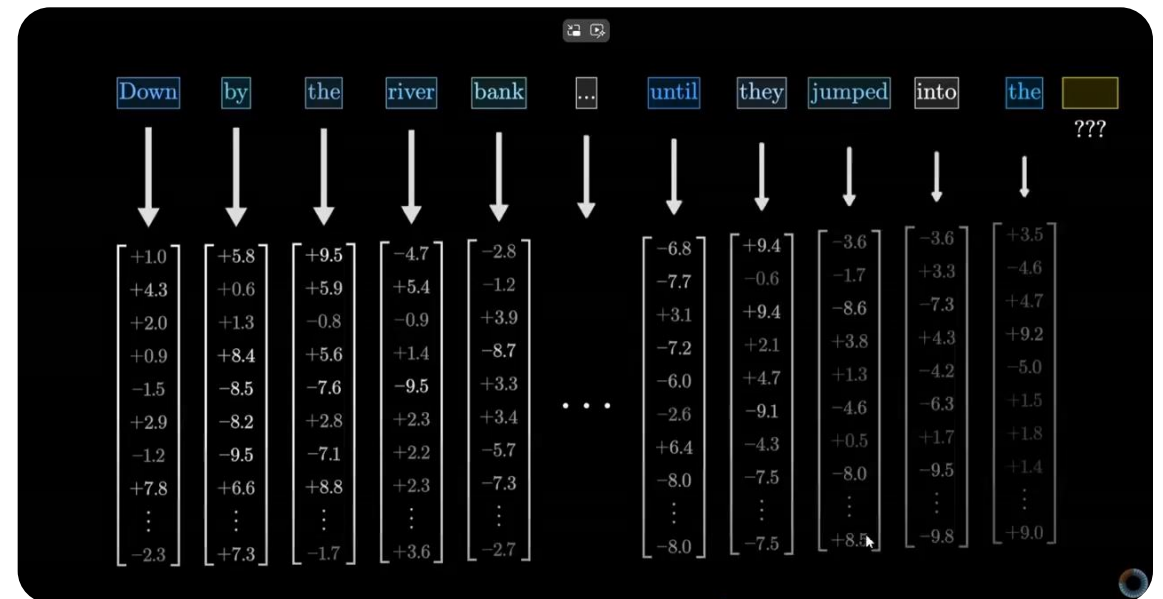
Down by the river bank ... until they jumped into the ???

$\begin{bmatrix} +1.0 \\ +4.3 \\ +2.0 \\ +0.9 \\ -1.5 \\ +2.9 \\ -1.2 \\ +7.8 \\ \vdots \\ -2.3 \end{bmatrix}$ $\begin{bmatrix} +5.8 \\ +0.6 \\ +1.3 \\ +8.4 \\ -8.5 \\ -8.2 \\ -9.5 \\ +6.6 \\ \vdots \\ +7.3 \end{bmatrix}$ $\begin{bmatrix} +9.5 \\ +5.9 \\ -0.8 \\ +5.6 \\ -7.6 \\ +2.8 \\ -7.1 \\ +8.8 \\ \vdots \\ -1.7 \end{bmatrix}$ $\begin{bmatrix} -4.7 \\ +5.4 \\ -0.9 \\ +1.4 \\ -9.5 \\ +2.3 \\ +2.2 \\ +2.3 \\ \vdots \\ +3.6 \end{bmatrix}$ $\begin{bmatrix} -2.8 \\ -1.2 \\ +3.9 \\ -8.7 \\ +3.3 \\ +3.4 \\ -5.7 \\ -7.3 \\ \vdots \\ -2.7 \end{bmatrix}$ $\cdots$ $\begin{bmatrix} -6.8 \\ -7.7 \\ +3.1 \\ -7.2 \\ -6.0 \\ -2.6 \\ +6.4 \\ -8.0 \\ \vdots \\ -8.0 \end{bmatrix}$ $\begin{bmatrix} +9.4 \\ -0.6 \\ +9.4 \\ +2.1 \\ +4.7 \\ -9.1 \\ -4.3 \\ -7.5 \\ \vdots \\ -7.5 \end{bmatrix}$ $\begin{bmatrix} -3.6 \\ -1.7 \\ -8.6 \\ +3.8 \\ +1.3 \\ -4.6 \\ +0.5 \\ -8.0 \\ \vdots \\ +8.5 \end{bmatrix}$ $\begin{bmatrix} -3.6 \\ +3.3 \\ -7.3 \\ +4.3 \\ -4.2 \\ -6.3 \\ +1.7 \\ -9.5 \\ \vdots \\ -9.8 \end{bmatrix}$ $\begin{bmatrix} +3.5 \\ -4.6 \\ +4.7 \\ +9.2 \\ -5.0 \\ +1.5 \\ +1.8 \\ +1.4 \\ \vdots \\ +9.0 \end{bmatrix}$